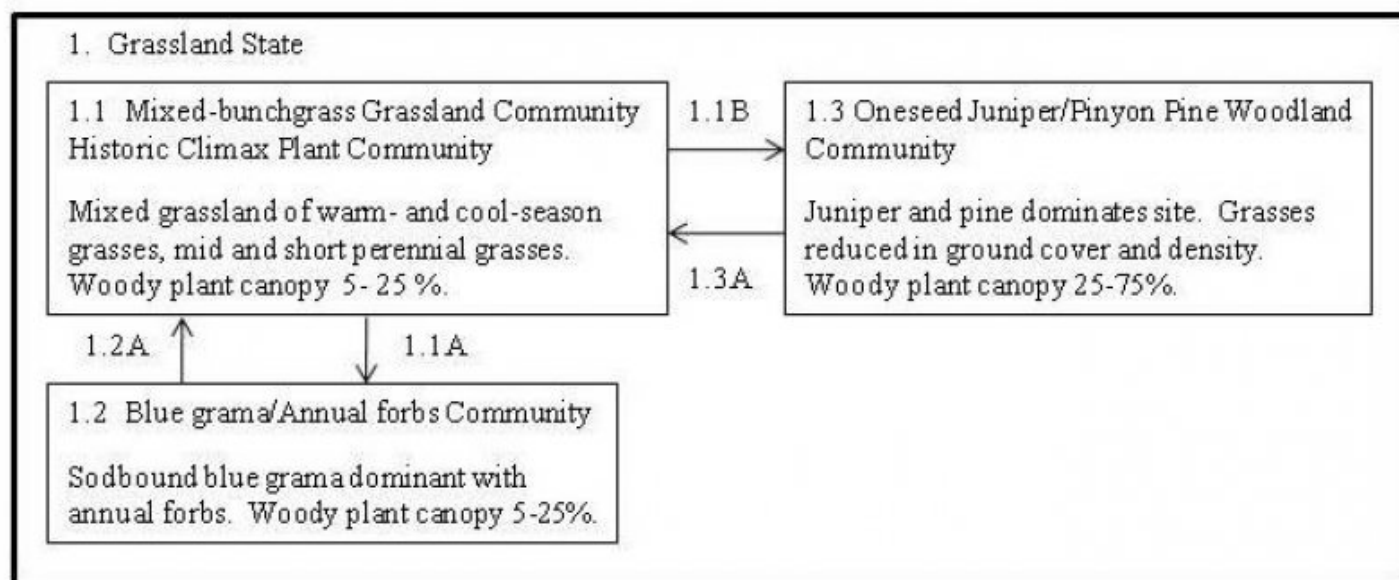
1. Grassland State

1.1 Mixed-bunchgrass Grassland Community Historic Climax Plant Community

Mixed grassland of warm- and cool-season grasses, mid and short perennial grasses. Woody plant canopy 5- 25 %.

1.1B

1.3A

1.3 Oneseed Juniper/Pinyon Pine Woodland Community

Juniper and pine dominates site. Grasses reduced in ground cover and density. Woody plant canopy 25-75%.

1.2A

1.1A

1.2 Blue grama/Annual forbs Community

Sodbound blue grama dominant with annual forbs. Woody plant canopy 5-25%.